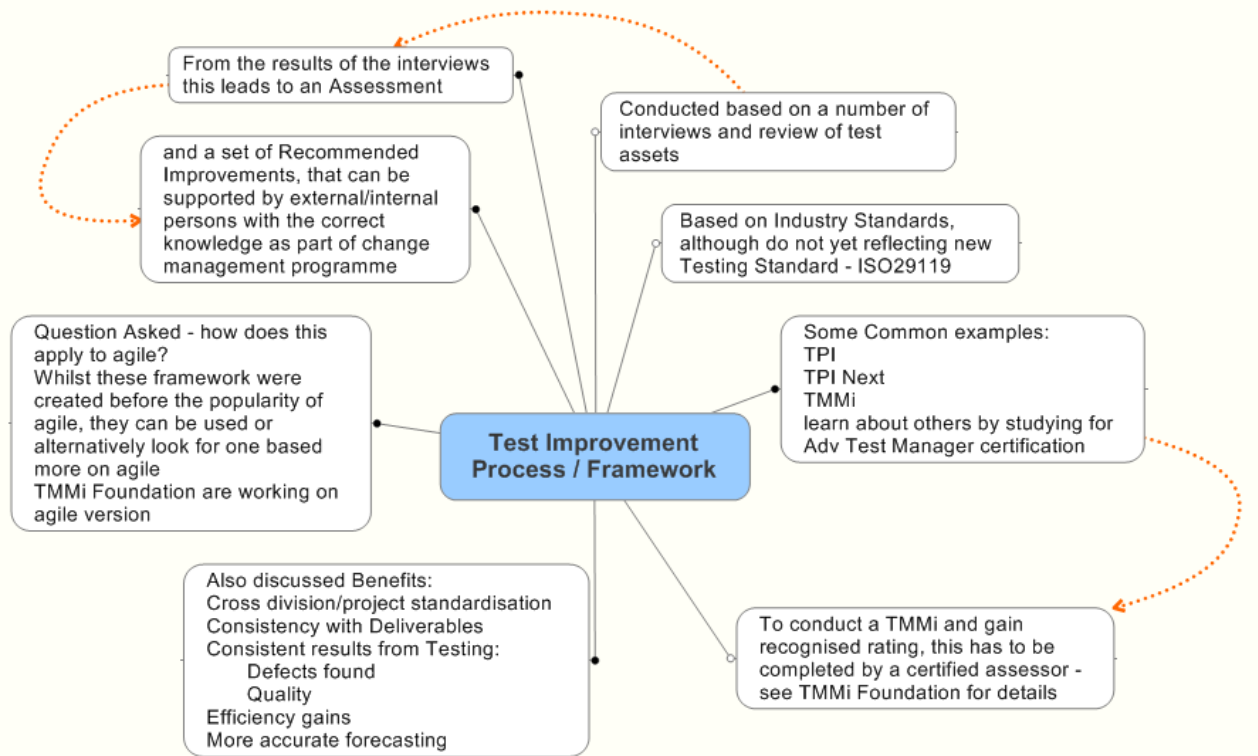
From the results of the interviews this leads to an Assessment

Conducted based on a number of interviews and review of test assets

and a set of Recommended Improvements, that can be supported by external/internal persons with the correct knowledge as part of change management programme

Based on Industry Standards, although do not yet reflecting new Testing Standard - ISO29119

Question Asked - how does this apply to agile?
Whilst these framework were created before the popularity of agile, they can be used or alternatively look for one based more on agile
TMMi Foundation are working on agile version

Test Improvement Process / Framework

Some Common examples:
TPI
TPI Next
TMMi
learn about others by studying for Adv Test Manager certification

Also discussed Benefits:
Cross division/project standardisation
Consistency with Deliverables
Consistent results from Testing:
Defects found
Quality
Efficiency gains
More accurate forecasting

To conduct a TMMi and gain recognised rating, this has to be completed by a certified assessor - see TMMi Foundation for details